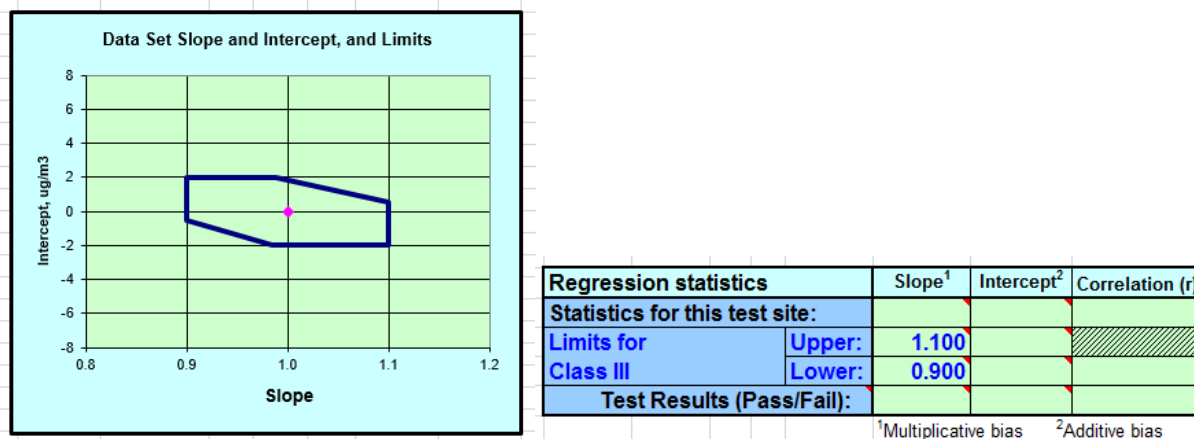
Data Set Slope and Intercept, and Limits

Intercept, ug/m3

8
6
4
2
0
-2
-4
-6
-8

0.8 0.9 1.0 1.1 1.2

Slope

| Regression statistics | | Slope$^1$ | Intercept$^2$ | Correlation (r) |
|---|---|---|---|---|
| Statistics for this test site: | | | | |
| Limits for Class III | Upper: | 1.100 | | |
| | Lower: | 0.900 | | |
| Test Results (Pass/Fail): | | | | |

$^1$Multiplicative bias $^2$Additive bias